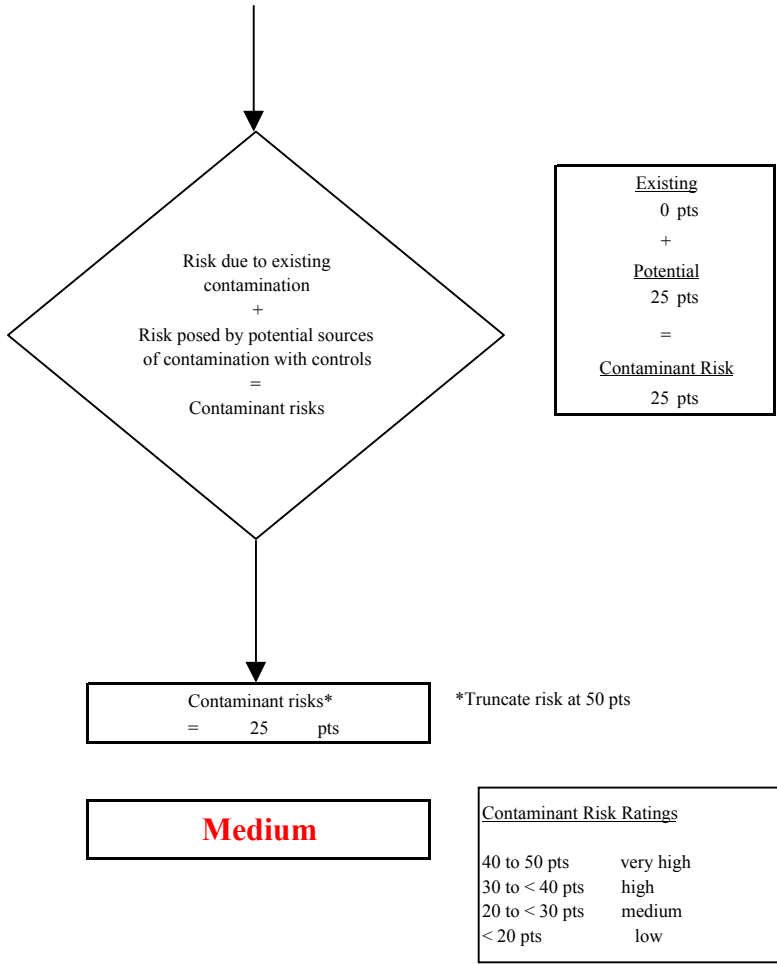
Risk due to existing contamination
+
Risk posed by potential sources of contamination with controls
=
Contaminant risks

Existing
0 pts
+
Potential
25 pts
=
Contaminant Risk
25 pts

Contaminant risks*
= 25 pts

*Truncate risk at 50 pts

Medium

Contaminant Risk Ratings

40 to 50 pts very high
30 to < 40 pts high
20 to < 30 pts medium
< 20 pts low